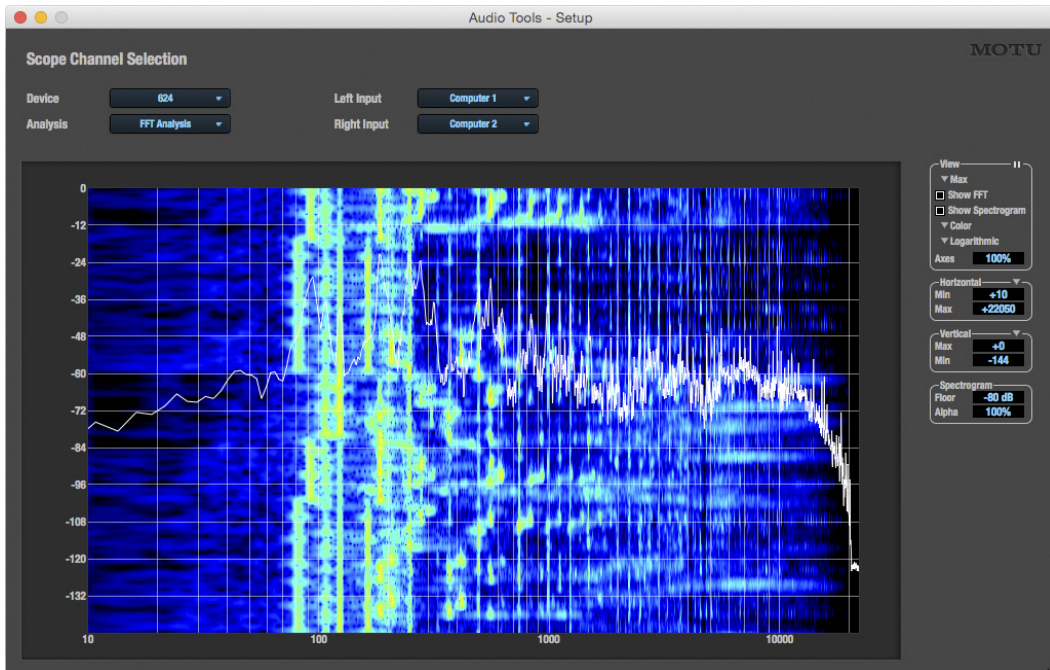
Audio Tools - Setup

Scope Channel Selection

MOTU

Device 624

Analysis FFT Analysis

Left Input Computer 1

Right Input Computer 2

0
-12
-24
-36
-48
-60
-72
-84
-96
-108
-120
-132

10
100
1000
10000

View
▼ Max
Show FFT
Show Spectrogram
▼ Color
▼ Logarithmic
Axes 100%

Horizontal
Min +10
Max +22050

Vertical
Max +0
Min -144

Spectrogram
Floor -80 dB
Alpha 100%